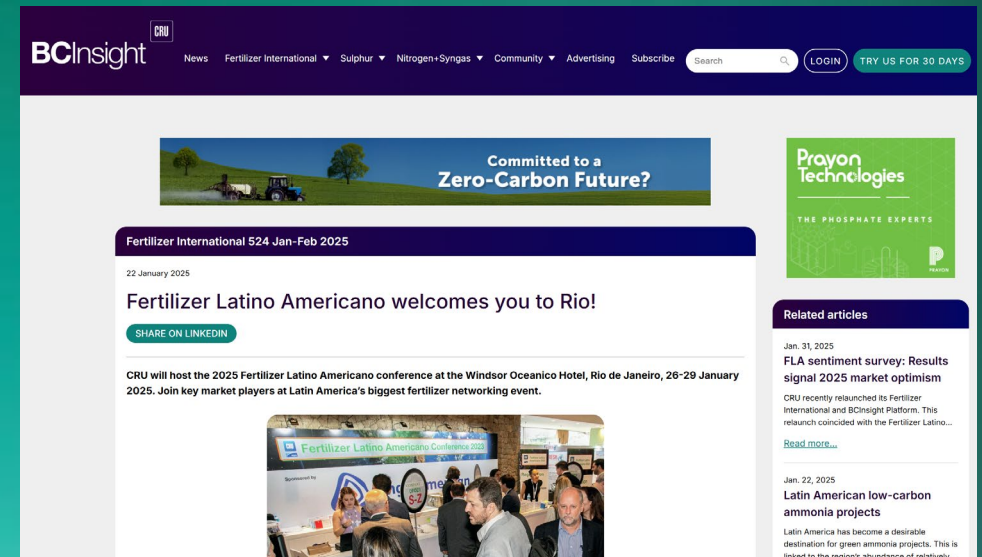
CRU
BCInsight

News Fertilizer International ▼ Sulphur ▼ Nitrogen+Syngas ▼ Community ▼ Advertising Subscribe Search LOGIN TRY US FOR 30 DAYS

Committed to a Zero-Carbon Future?

Prayon Technologies
THE PHOSPHATE EXPERTS
PRAYON

Fertilizer International 524 Jan-Feb 2025

22 January 2025

Fertilizer Latino Americano welcomes you to Rio!

SHARE ON LINKEDIN

CRU will host the 2025 Fertilizer Latino Americano conference at the Windsor Oceanico Hotel, Rio de Janeiro, 26-29 January 2025. Join key market players at Latin America's biggest fertilizer networking event.

Fertilizer Latino Americano Conference 2023
Sponsored by
S-7

Related articles

Jan. 31, 2025
FLA sentiment survey: Results signal 2025 market optimism
CRU recently relaunched its Fertilizer International and BCInsight Platform. This relaunch coincided with the Fertilizer Latino...
Read more...

Jan. 22, 2025
Latin American low-carbon ammonia projects
Latin America has become a desirable destination for green ammonia projects. This is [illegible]